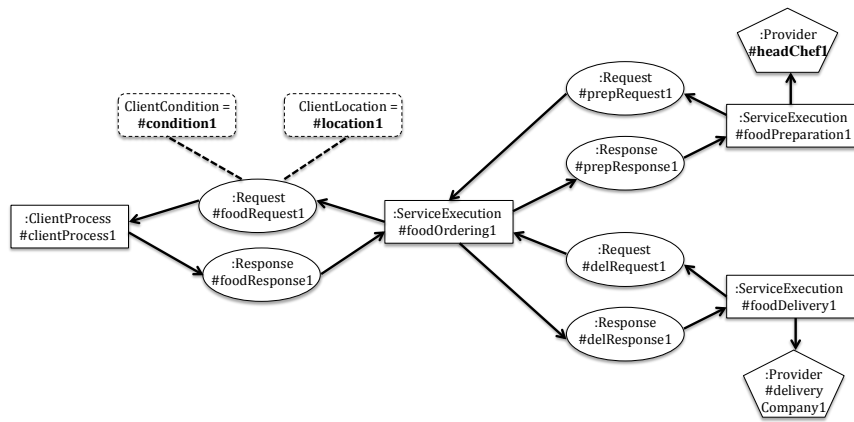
:Provider
**#headChef1**

ClientCondition =
**#condition1**

ClientLocation =
**#location1**

:Request
#prepRequest1

:ServiceExecution
#foodPreparation1

:Response
#prepResponse1

:Request
#foodRequest1

:ClientProcess
#clientProcess1

:ServiceExecution
#foodOrdering1

:Response
#foodResponse1

:Request
#delRequest1

:ServiceExecution
#foodDelivery1

:Response
#delResponse1

:Provider
#delivery
Company1